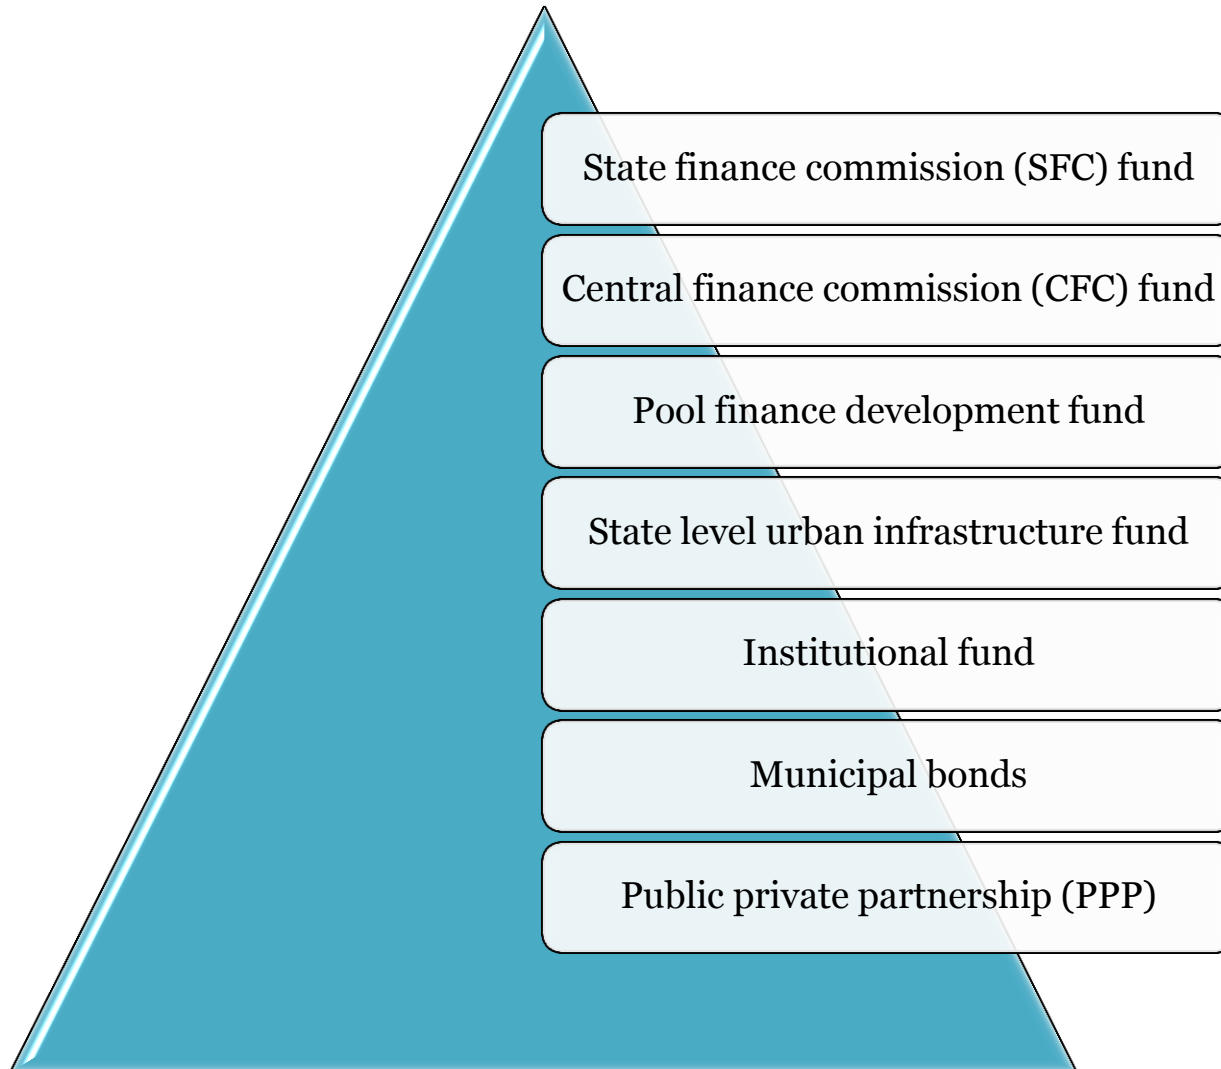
State finance commission (SFC) fund

Central finance commission (CFC) fund

Pool finance development fund

State level urban infrastructure fund

Institutional fund

Municipal bonds

Public private partnership (PPP)